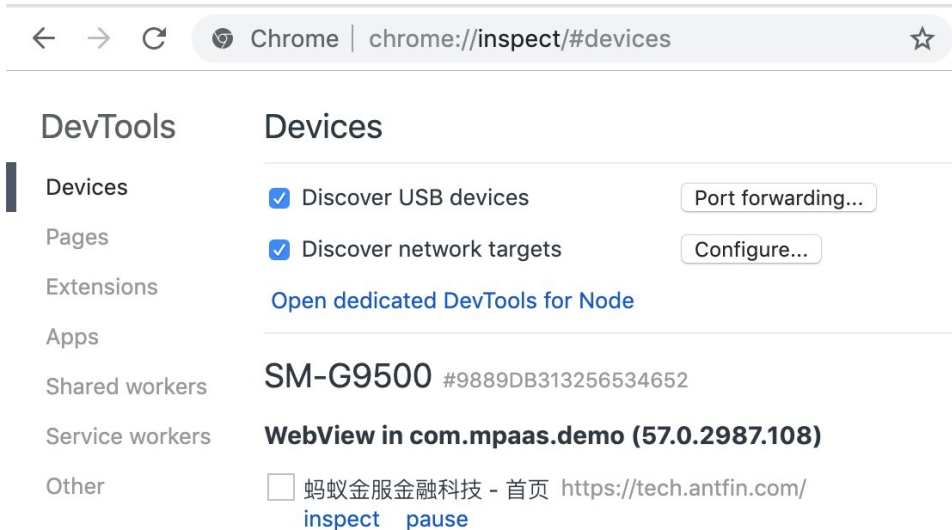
Chrome | chrome://inspect/#devices

DevTools

Devices
Pages
Extensions
Apps
Shared workers
Service workers
Other

Devices

Discover USB devices
Port forwarding...
Discover network targets
Configure...
Open dedicated DevTools for Node

SM-G9500 #9889DB313256534652

WebView in com.mpaas.demo (57.0.2987.108)

蚂蚁金服金融科技 - 首页 https://tech.antfin.com/
inspect pause